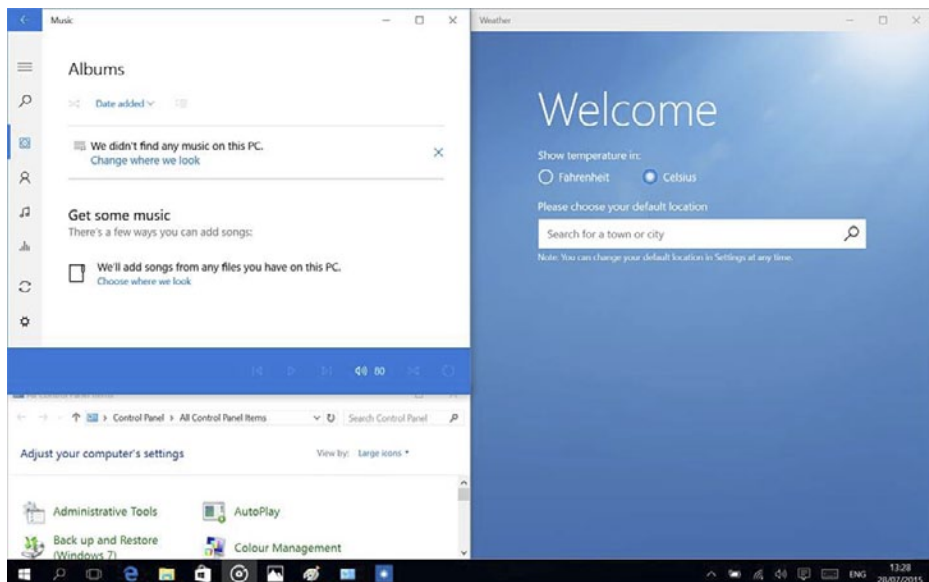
Music

Albums

Date added

We didn't find any music on this PC.
Change where we look

Get some music
There's a few ways you can add songs:

We'll add songs from any files you have on this PC.
Choose where we look

80

Control Panel > All Control Panel Items

Search Control Panel

Adjust your computer's settings

View by: Large icons

Administrative Tools

AutoPlay

Back up and Restore (Windows 7)

Colour Management

Weather

Welcome

Show temperature in:

Fahrenheit

Celsius

Please choose your default location

Search for a town or city

Note: You can change your default location in Settings at any time.

ENG

13:28
28/07/2015